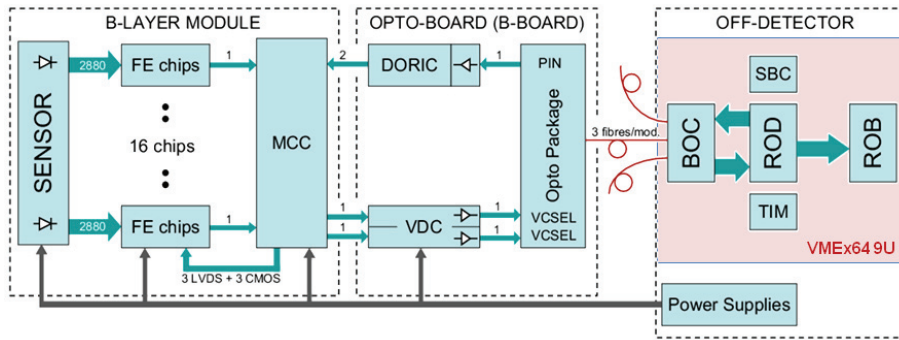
B-LAYER MODULE

SENSOR

2880

FE chips

16 chips

2880

FE chips

1

1

MCC

2

3 LVDS + 3 CMOS

OPTO-BOARD (B-BOARD)

DORIC

1

PIN

Opto Package

1

1

VDC

1

1

VCSEL

VCSEL

3 fibres/mod.

OFF-DETECTOR

SBC

BOC

ROD

ROB

TIM

VMEx64 9U

Power Supplies